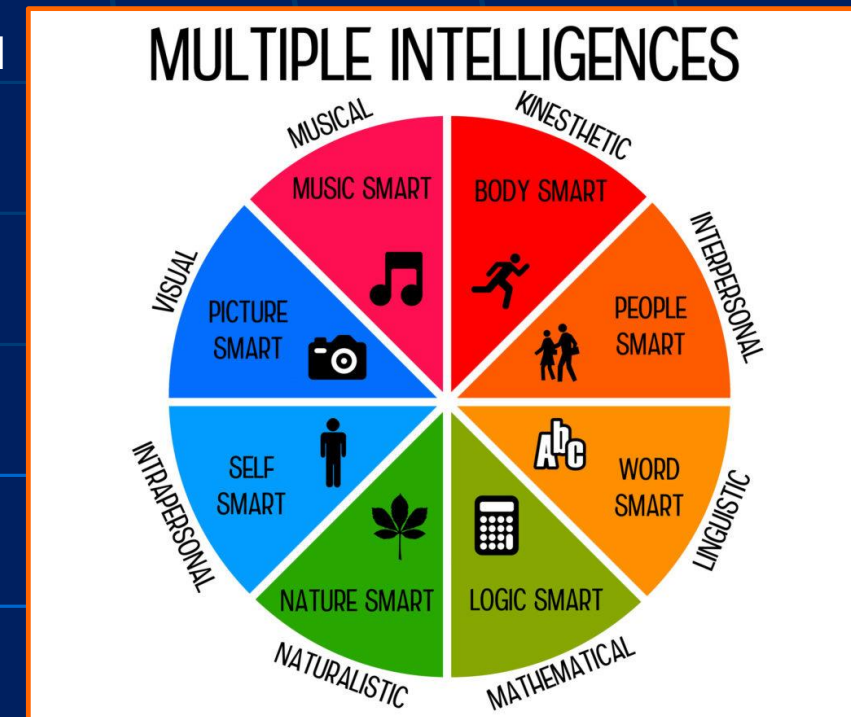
MULTIPLE INTELLIGENCES

MUSICAL
MUSIC SMART

KINESTHETIC
BODY SMART

INTERPERSONAL
PEOPLE SMART

LINGUISTIC
WORD SMART
Abc

MATHEMATICAL
LOGIC SMART

NATURALISTIC
NATURE SMART

INTRAPERSONAL
SELF SMART

VISUAL
PICTURE SMART